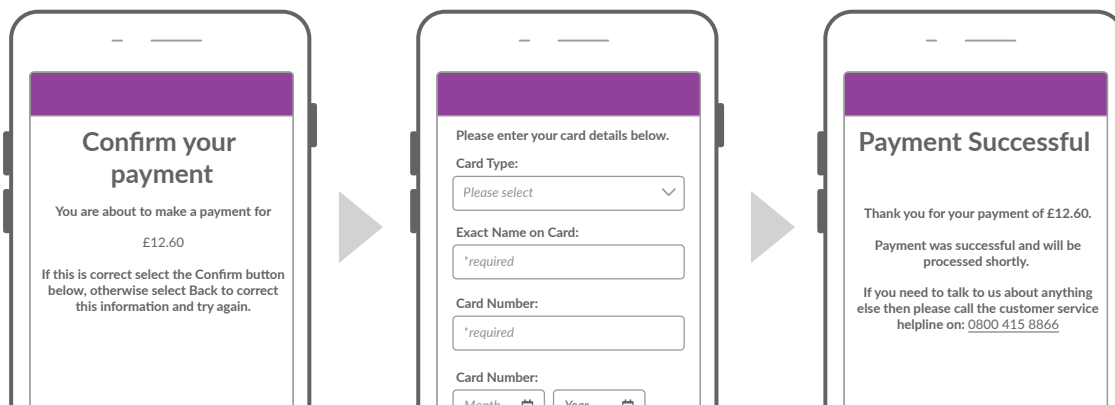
Confirm your payment

You are about to make a payment for

£12.60

If this is correct select the Confirm button below, otherwise select Back to correct this information and try again.

Please enter your card details below.

Card Type:

Please select

Exact Name on Card:

*required

Card Number:

*required

Card Number:

Month | Year

Payment Successful

Thank you for your payment of £12.60.

Payment was successful and will be processed shortly.

If you need to talk to us about anything else then please call the customer service helpline on: 0800 415 8866